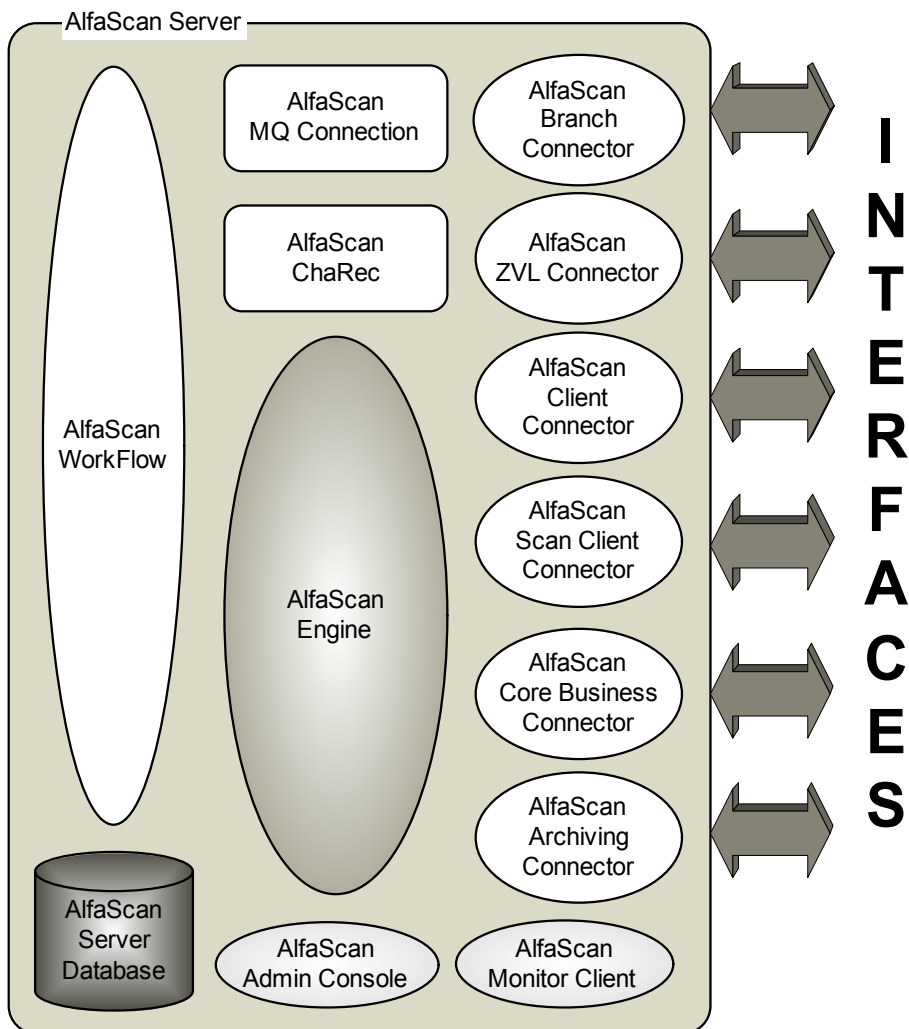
AlfaScan Server

AlfaScan WorkFlow

AlfaScan MQ Connection

AlfaScan ChaRec

AlfaScan Engine

AlfaScan Branch Connector

AlfaScan ZVL Connector

AlfaScan Client Connector

AlfaScan Scan Client Connector

AlfaScan Core Business Connector

AlfaScan Archiving Connector

AlfaScan Server Database

AlfaScan Admin Console

AlfaScan Monitor Client

I N T E R F A C E S